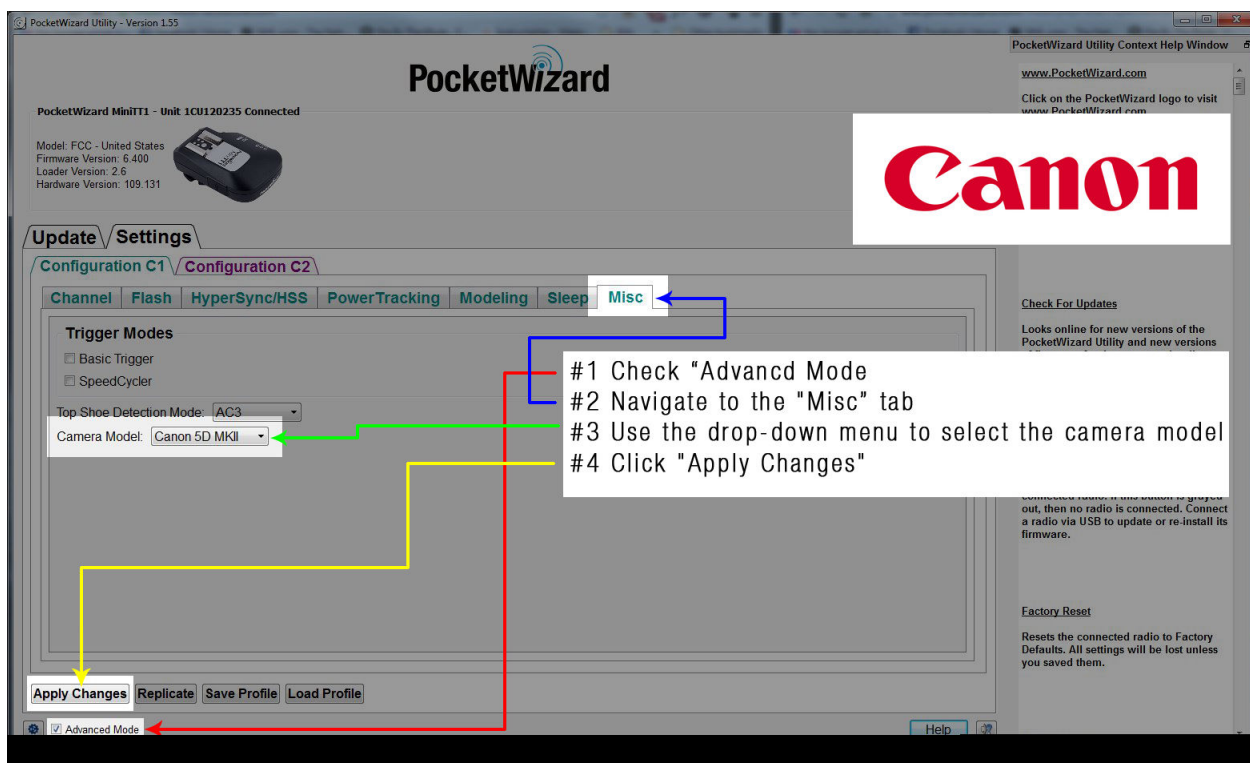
PocketWizard Utility - Version 1.55

PocketWizard

PocketWizard MiniTT1 - Unit 1CU120235 Connected

Model: FCC - United States
Firmware Version: 6.400
Loader Version: 2.6
Hardware Version: 109.131

Canon

Update Settings

Configuration C1 Configuration C2

Channel Flash HyperSync/HSS PowerTracking Modeling Sleep Misc

Trigger Modes
Basic Trigger
SpeedCycler

Top Shoe Detection Mode: AC3
Camera Model: Canon 5D MKII

#1 Check "Advancd Mode
#2 Navigate to the "Misc" tab
#3 Use the drop-down menu to select the camera model
#4 Click "Apply Changes"

Apply Changes Replicate Save Profile Load Profile

Advanced Mode

Help

PocketWizard Utility Context Help Window

www.PocketWizard.com

Click on the PocketWizard logo to visit www.PocketWizard.com

Check For Updates

Looks online for new versions of the PocketWizard Utility and new versions

connected radio. If this button is grayed out, then no radio is connected. Connect a radio via USB to update or re-install its firmware.

Factory Reset

Resets the connected radio to Factory Defaults. All settings will be lost unless you saved them.